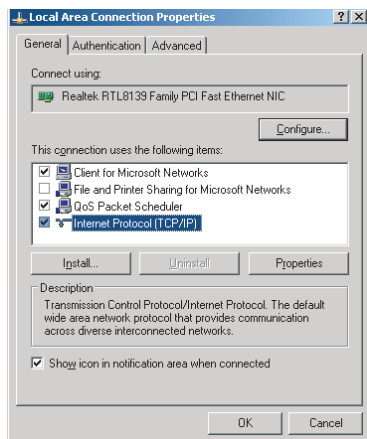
Local Area Connection Properties
? X
General | Authentication | Advanced
Connect using:
Realtek RTL8139 Family PCI Fast Ethernet NIC
Configure...
This connection uses the following items:
☑ Client for Microsoft Networks
☐ File and Printer Sharing for Microsoft Networks
☑ QoS Packet Scheduler
☑ Internet Protocol (TCP/IP)
Install...
Uninstall
Properties
Description
Transmission Control Protocol/Internet Protocol. The default wide area network protocol that provides communication across diverse interconnected networks.
☑ Show icon in notification area when connected
OK
Cancel